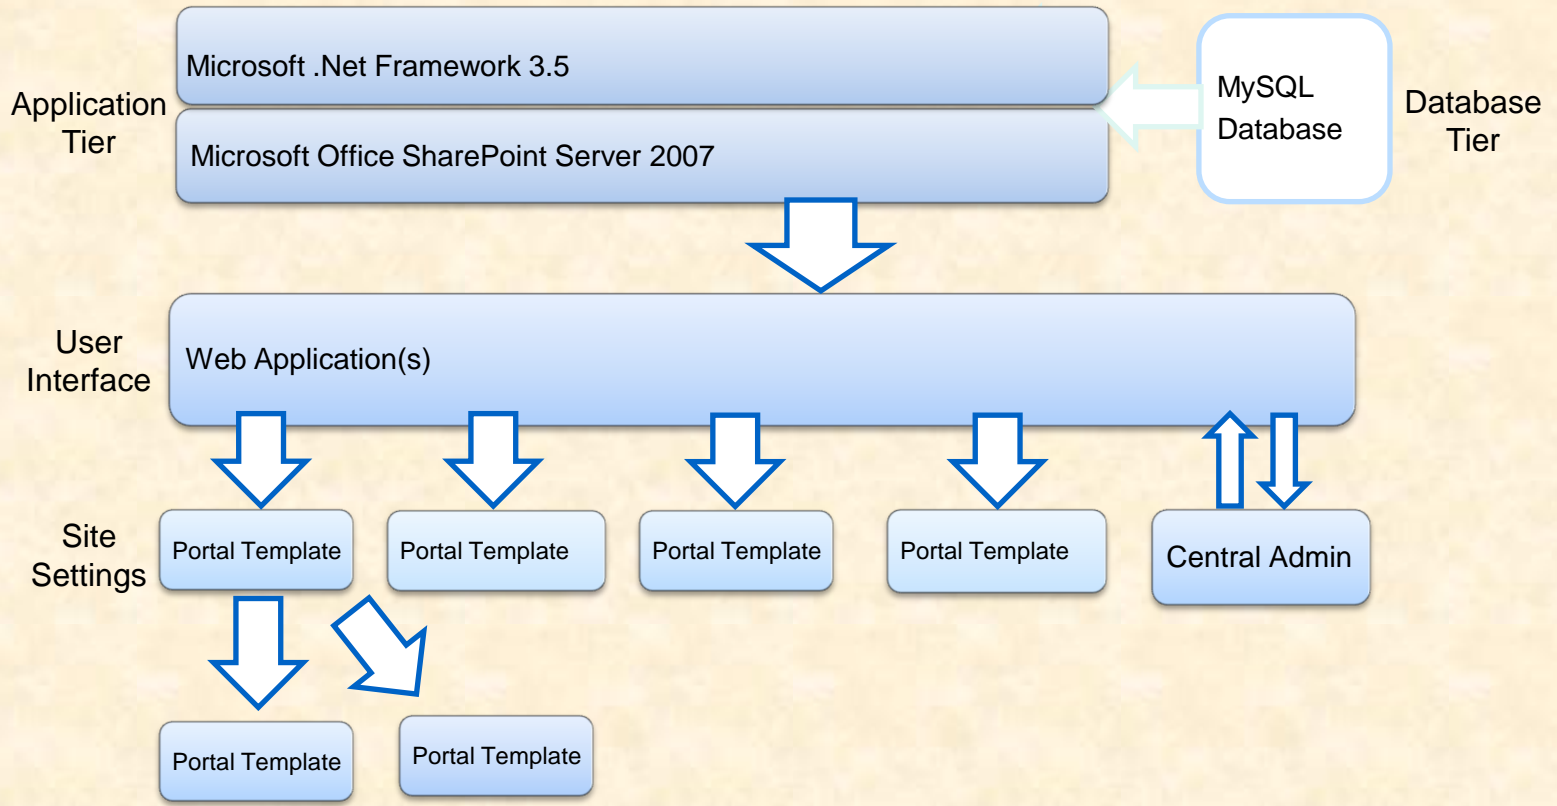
Application Tier

Microsoft .Net Framework 3.5

Microsoft Office SharePoint Server 2007

MySQL Database

Database Tier

User Interface

Web Application(s)

Site Settings

Portal Template

Portal Template

Portal Template

Portal Template

Central Admin

Portal Template

Portal Template